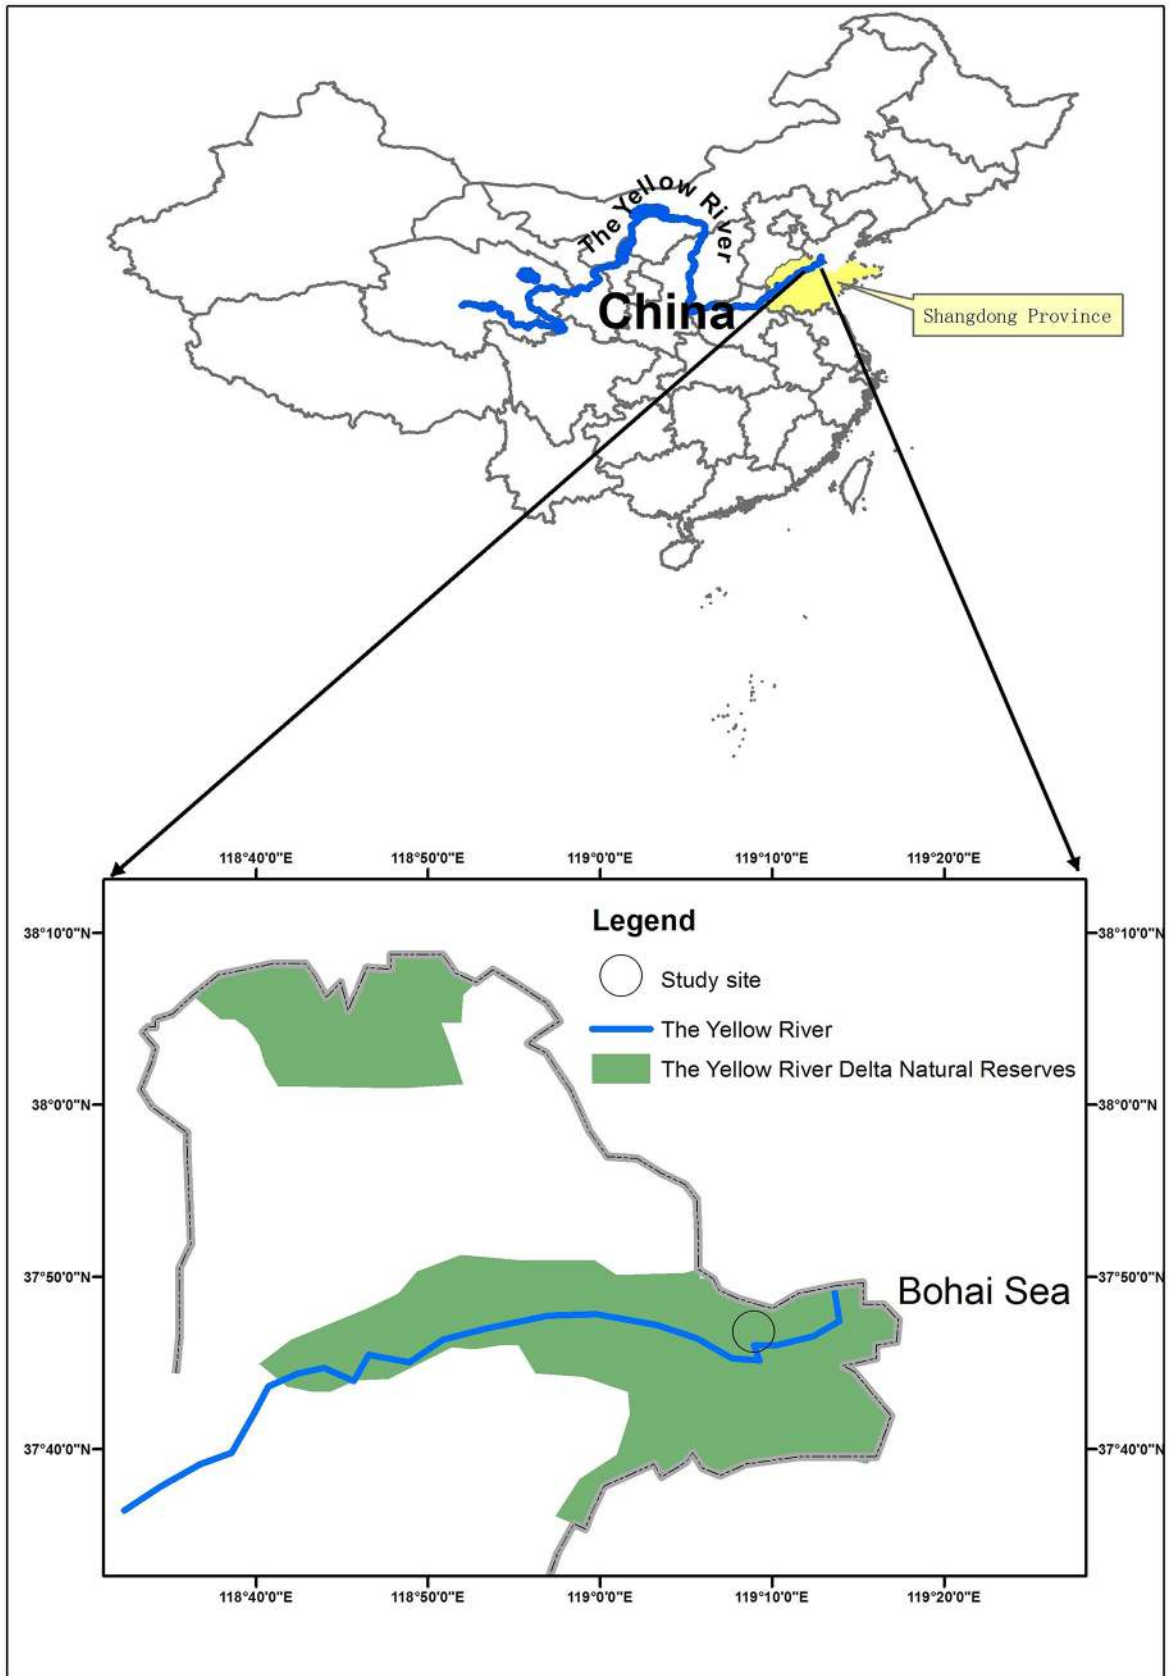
The Yellow River

China

Shangdong Province

118°40'0"E 118°50'0"E 119°0'0"E 119°10'0"E 119°20'0"E

38°10'0"N 38°10'0"N

Legend

Study site

The Yellow River

The Yellow River Delta Natural Reserves

38°0'0"N 38°0'0"N

37°50'0"N 37°50'0"N

Bohai Sea

37°40'0"N 37°40'0"N

118°40'0"E 118°50'0"E 119°0'0"E 119°10'0"E 119°20'0"E